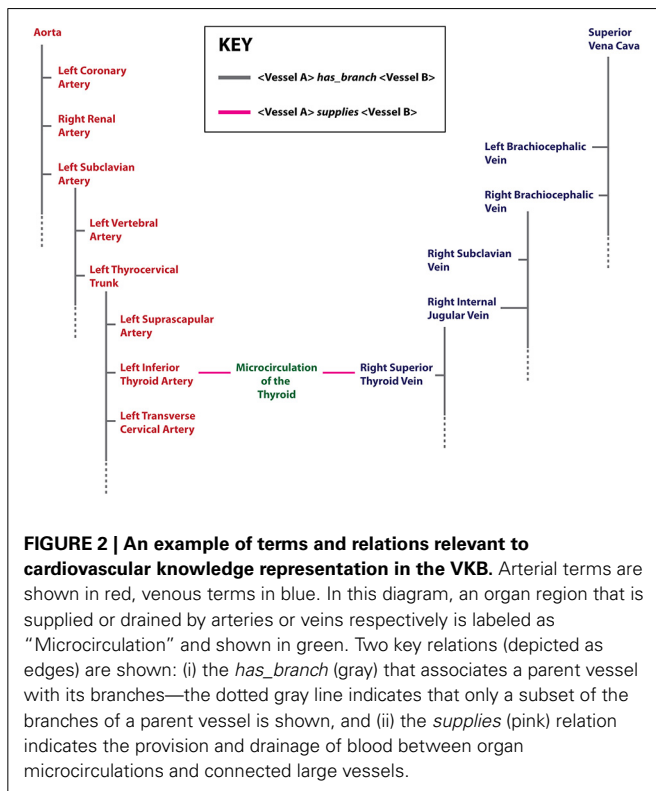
Aorta

Left Coronary Artery

Right Renal Artery

Left Subclavian Artery

Left Vertebral Artery

Left Thyrocervical Trunk

Left Suprascapular Artery

Left Inferior Thyroid Artery

Left Transverse Cervical Artery

KEY

<Vessel A> has_branch <Vessel B>

<Vessel A> supplies <Vessel B>

Microcirculation of the Thyroid

Right Superior Thyroid Vein

Superior Vena Cava

Left Brachiocephalic Vein

Right Brachiocephalic Vein

Right Subclavian Vein

Right Internal Jugular Vein

**FIGURE 2 | An example of terms and relations relevant to cardiovascular knowledge representation in the VKB.** Arterial terms are shown in red, venous terms in blue. In this diagram, an organ region that is supplied or drained by arteries or veins respectively is labeled as "Microcirculation" and shown in green. Two key relations (depicted as edges) are shown: (i) the *has_branch* (gray) that associates a parent vessel with its branches—the dotted gray line indicates that only a subset of the branches of a parent vessel is shown, and (ii) the *supplies* (pink) relation indicates the provision and drainage of blood between organ microcirculations and connected large vessels.